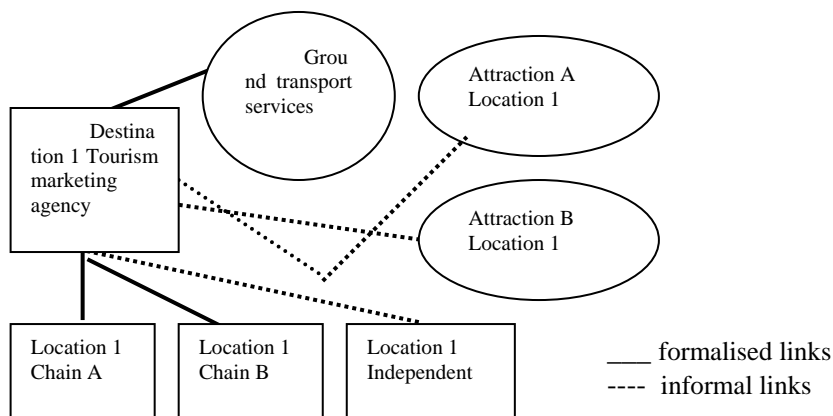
Grou nd transport services

Attraction A Location 1

Destina tion 1 Tourism marketing agency

Attraction B Location 1

Location 1 Chain A

Location 1 Chain B

Location 1 Independent

____ formalised links
---- informal links